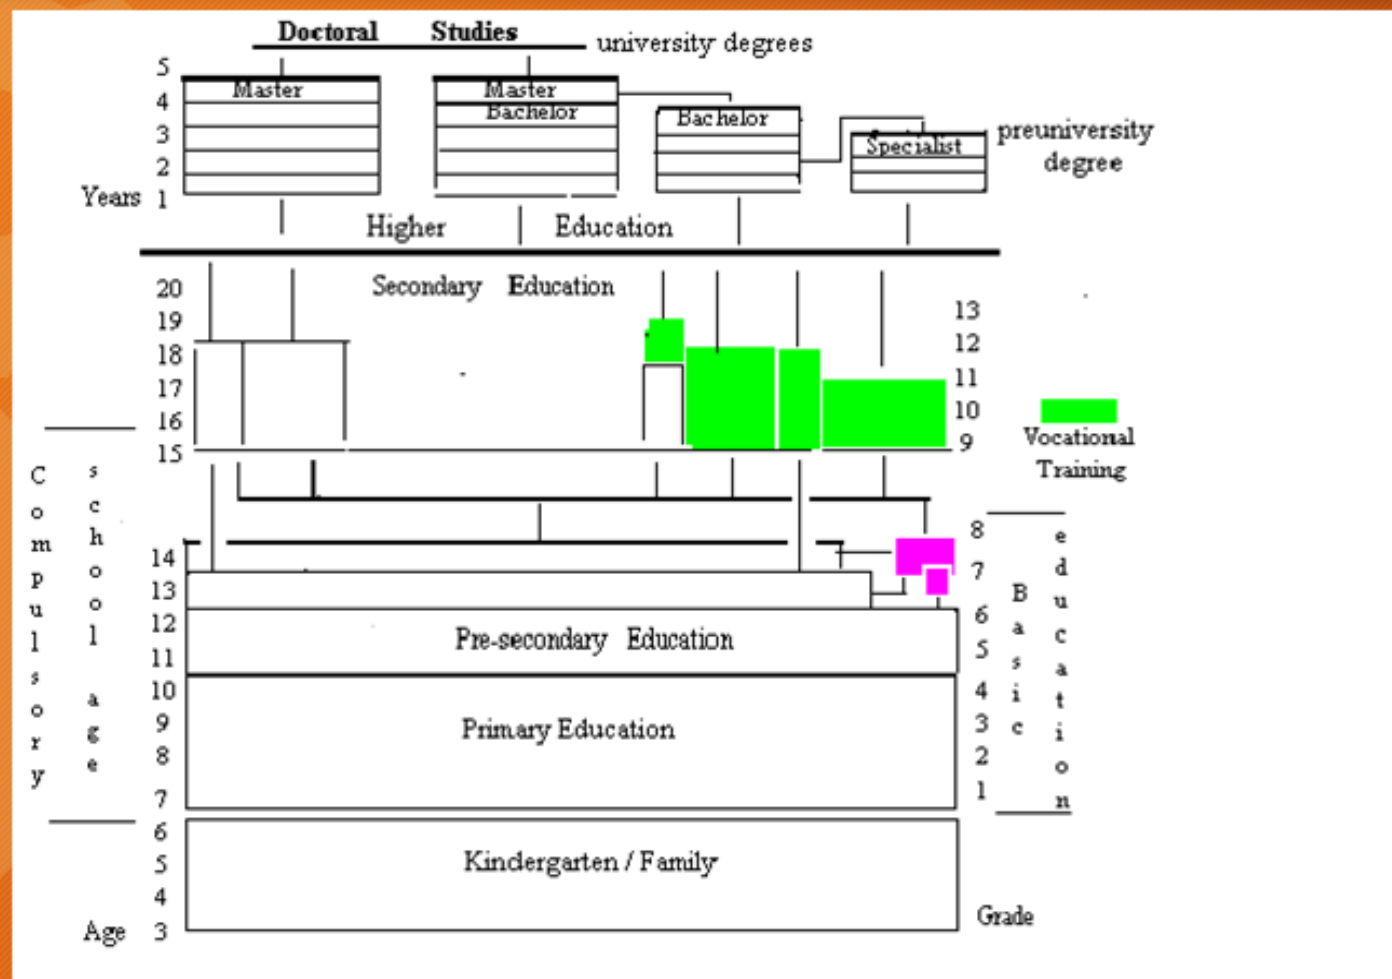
Doctoral Studies

university degrees

5
4
3
2
Years 1

Master

Master
Bachelor

Bachelor

Specialist

preuniversity degree

Higher Education

Secondary Education

20
19
18
17
16
15

13
12
11
10
9

Vocational Training

Compulsory school age

14
13
12
11
10
9
8
7
6
5
4
Age 3

8
7
6
5
4
3
2
1

Basic education

Pre-secondary Education

Primary Education

Kindergarten / Family

Grade